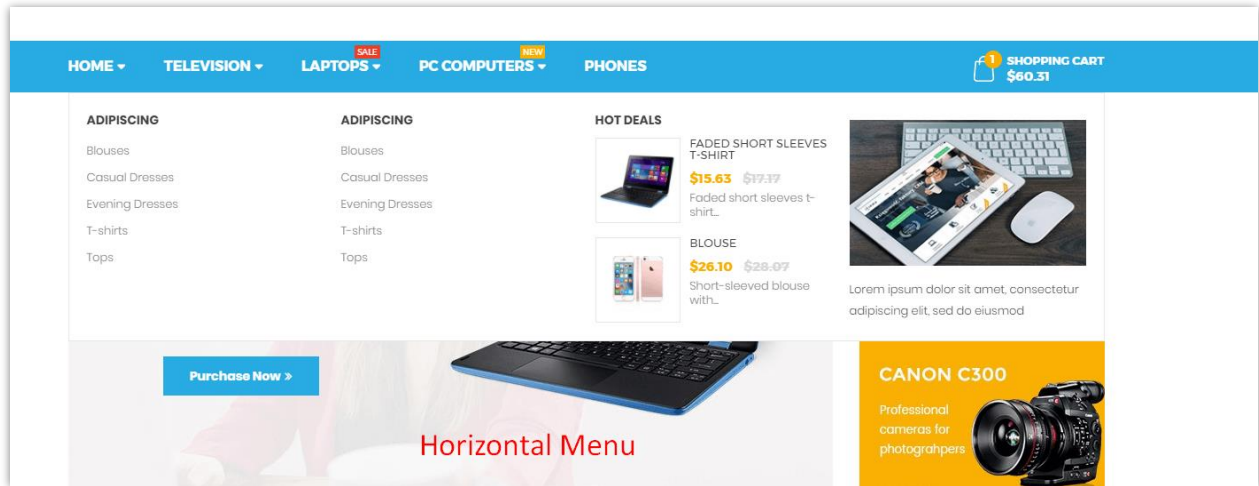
HOME ▾ TELEVISION ▾ SALE LAPTOPS ▾ NEW PC COMPUTERS ▾ PHONES

1 SHOPPING CART $60.31

ADIPISCING
Blouses
Casual Dresses
Evening Dresses
T-shirts
Tops

ADIPISCING
Blouses
Casual Dresses
Evening Dresses
T-shirts
Tops

HOT DEALS

FADED SHORT SLEEVES T-SHIRT
$15.63 $17.17
Faded short sleeves t-shirt...

BLOUSE
$26.10 $28.07
Short-sleeved blouse with...

Lorem ipsum dolor sit amet, consectetur adipiscing elit, sed do eiusmod

Purchase Now »

Horizontal Menu

CANON C300
Professional cameras for photograhpers